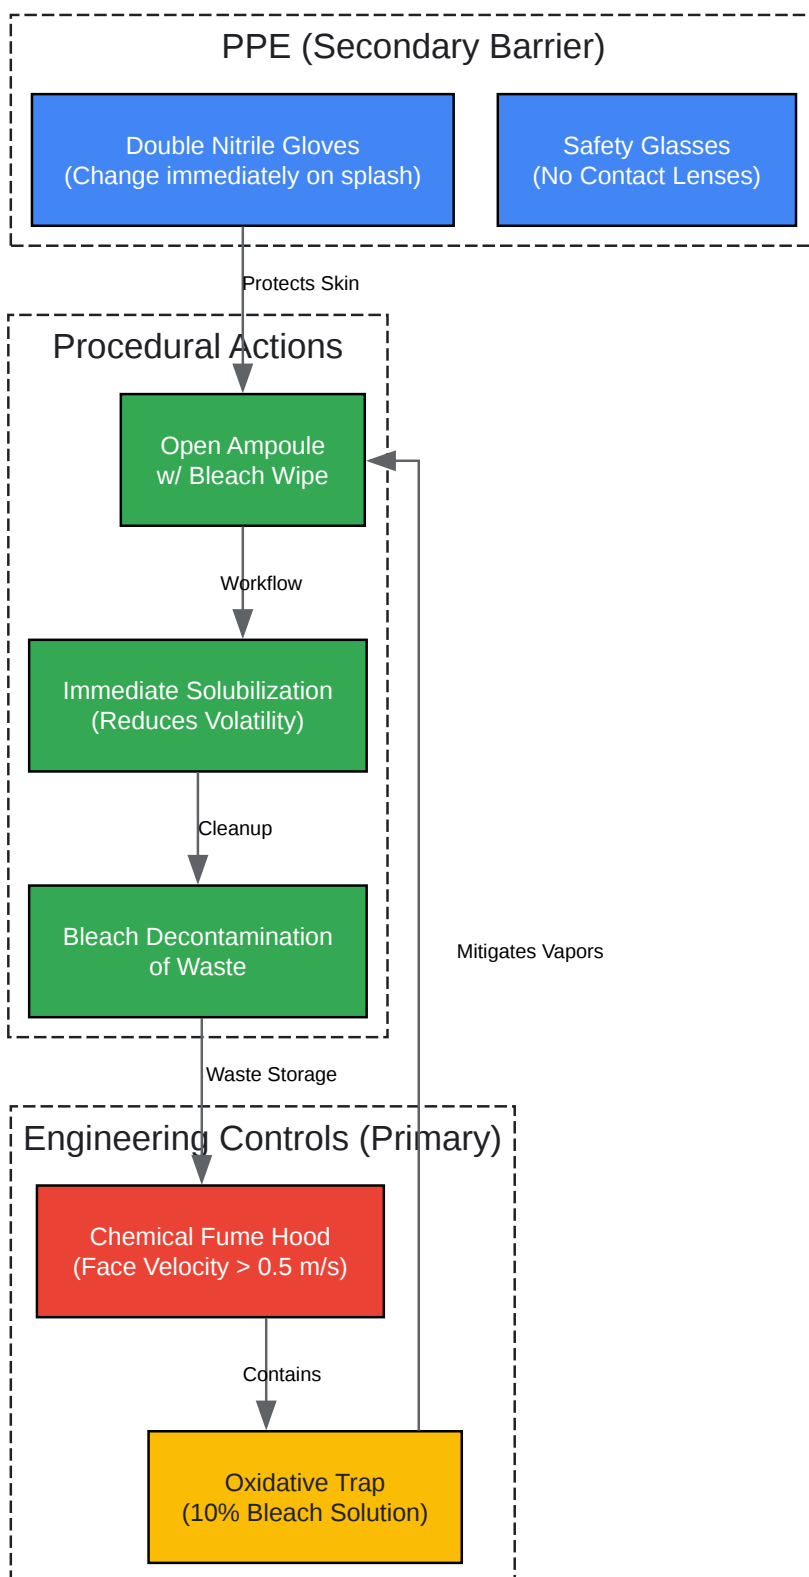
PPE (Secondary Barrier)

Double Nitrile Gloves
(Change immediately on splash)

Safety Glasses
(No Contact Lenses)

Protects Skin

Procedural Actions

Open Ampoule
w/ Bleach Wipe

Workflow

Immediate Solubilization
(Reduces Volatility)

Cleanup

Bleach Decontamination
of Waste

Mitigates Vapors

Waste Storage

Engineering Controls (Primary)

Chemical Fume Hood
(Face Velocity > 0.5 m/s)

Contains

Oxidative Trap
(10% Bleach Solution)